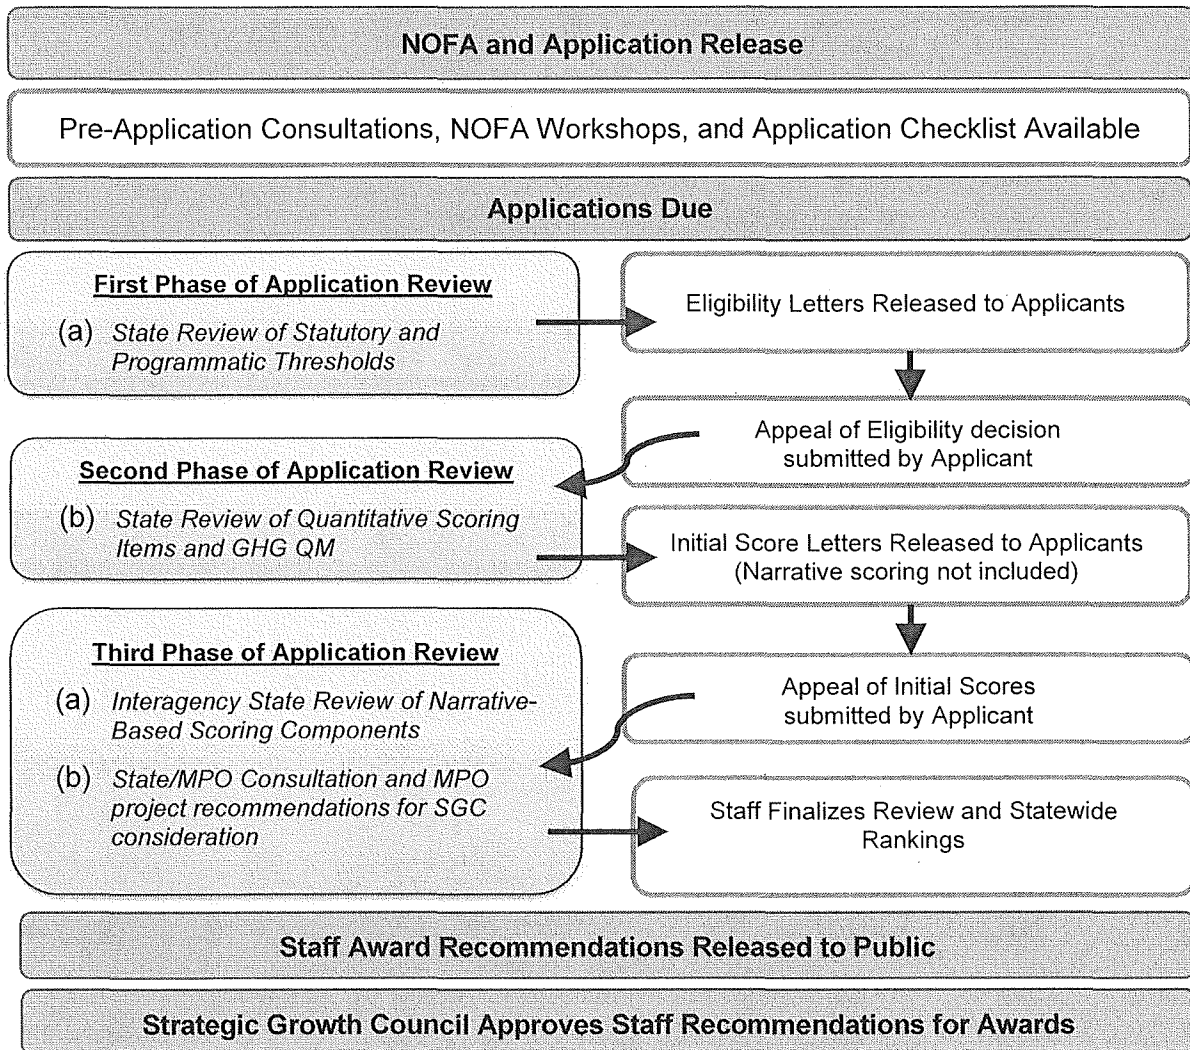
NOFA and Application Release

Pre-Application Consultations, NOFA Workshops, and Application Checklist Available

Applications Due

First Phase of Application Review

(a) State Review of Statutory and Programmatic Thresholds

Eligibility Letters Released to Applicants

Appeal of Eligibility decision submitted by Applicant

Second Phase of Application Review

(b) State Review of Quantitative Scoring Items and GHG QM

Initial Score Letters Released to Applicants (Narrative scoring not included)

Third Phase of Application Review

(a) Interagency State Review of Narrative-Based Scoring Components

(b) State/MPO Consultation and MPO project recommendations for SGC consideration

Appeal of Initial Scores submitted by Applicant

Staff Finalizes Review and Statewide Rankings

Staff Award Recommendations Released to Public

Strategic Growth Council Approves Staff Recommendations for Awards